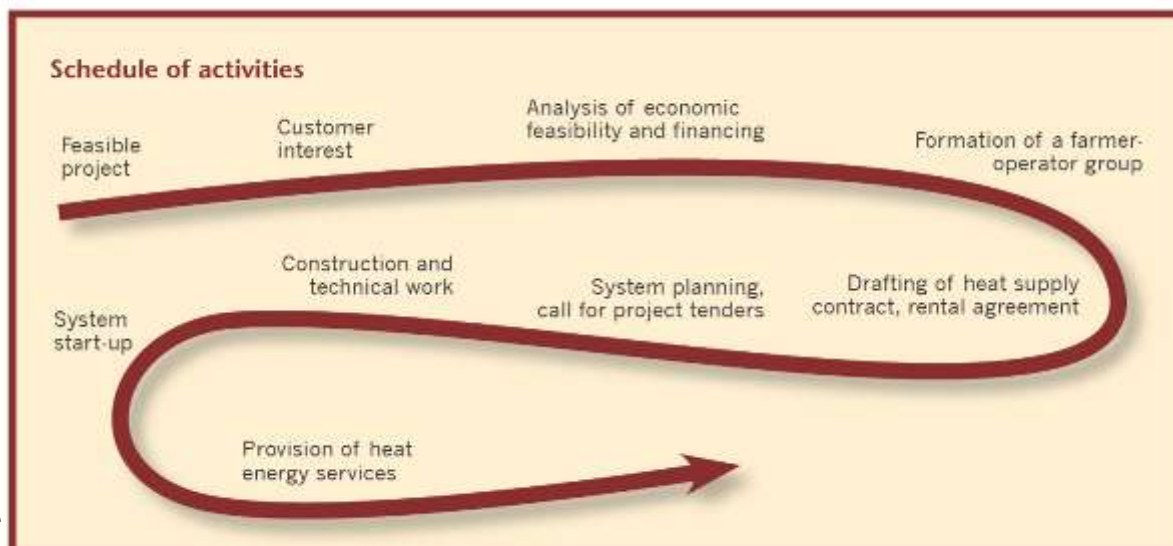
Schedule of activities

Feasible project

Customer interest

Analysis of economic feasibility and financing

Formation of a farmer-operator group

Drafting of heat supply contract, rental agreement

System planning, call for project tenders

Construction and technical work

System start-up

Provision of heat energy services